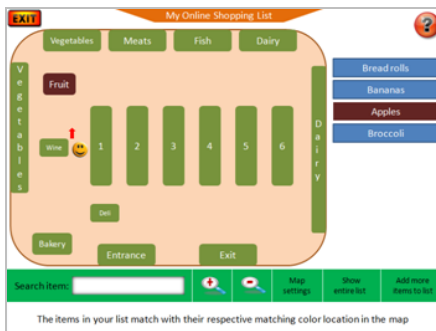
EXIT

My Online Shopping List

?

Vegetables
Meats
Fish
Dairy

Vegetables

Fruit

Wine

1
2
3
4
5
6

Dairy

Deli

Bakery
Entrance
Exit

Bread rolls
Bananas
Apples
Broccoli

Search item:

Map settings
Show entire list
Add more items to list

The items in your list match with their respective matching color location in the map